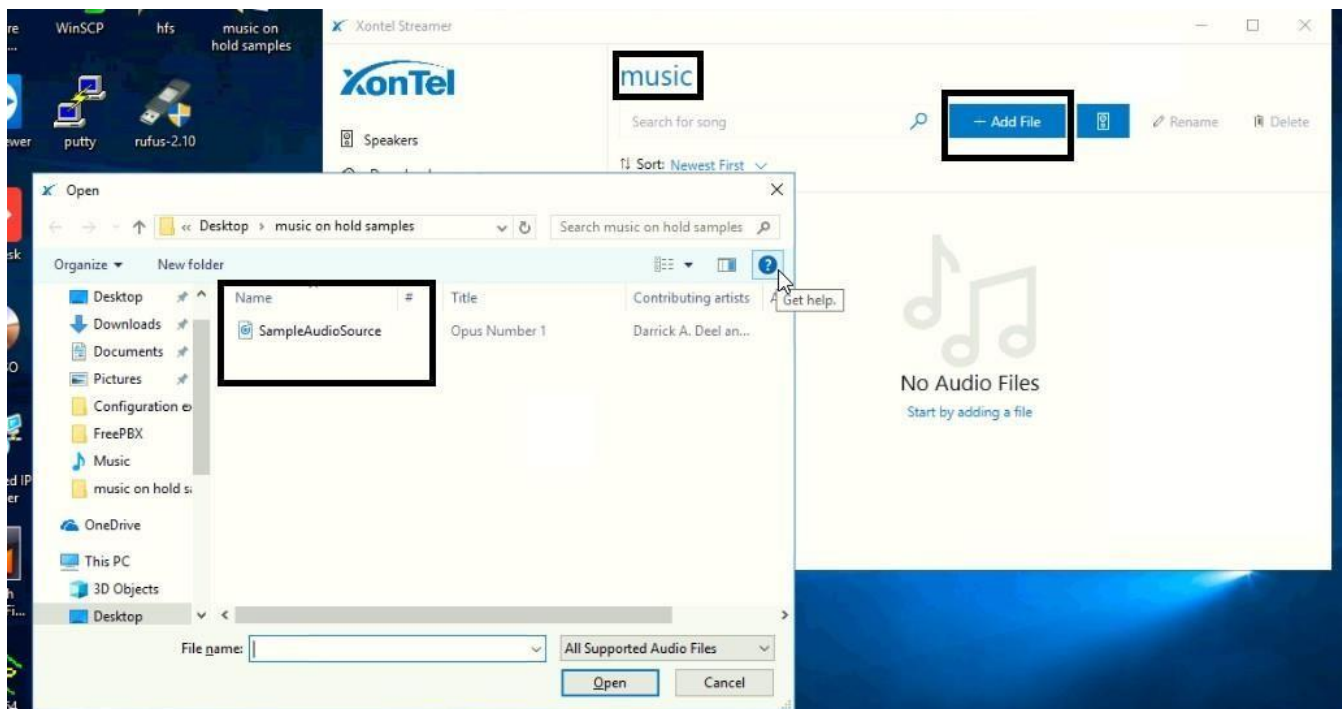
re
WinSCP
hfs
music on hold samples
putty
rufus-2.10
ewer
sk
O
ed IP
er
h
Fi...

Xontel Streamer
XonTel
Speakers
music
Search for song
+ Add File
Rename
Delete
Sort: Newest First
No Audio Files
Start by adding a file

Open
« Desktop › music on hold samples
Search music on hold samples
Organize ▾
New folder
Get help.
Desktop
Downloads
Documents
Pictures
Configuration
FreePBX
Music
music on hold s
OneDrive
This PC
3D Objects
Desktop

| Name | # | Title | Contributing artists |
|---|---|---|---|
| SampleAudioSource | | Opus Number 1 | Darrick A. Deel an... |

File name:
All Supported Audio Files
Open
Cancel